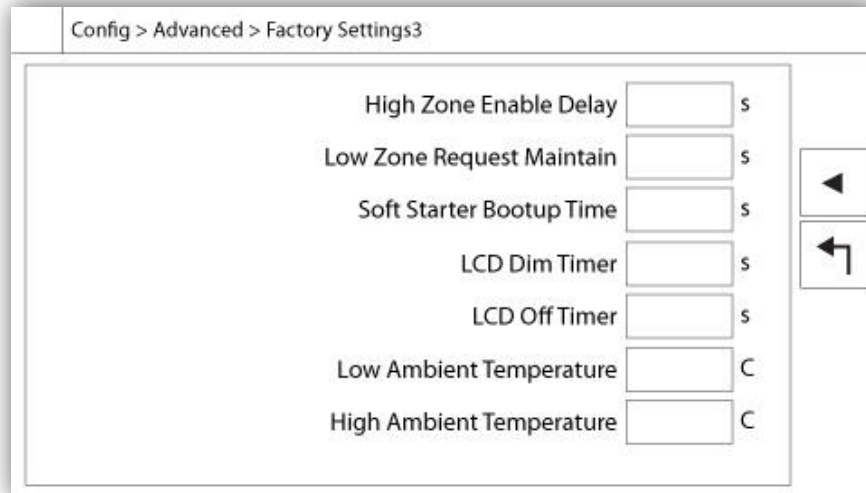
Config > Advanced > Factory Settings3

High Zone Enable Delay s
Low Zone Request Maintain s
Soft Starter Bootup Time s
LCD Dim Timer s
LCD Off Timer s
Low Ambient Temperature C
High Ambient Temperature C

◄
↰